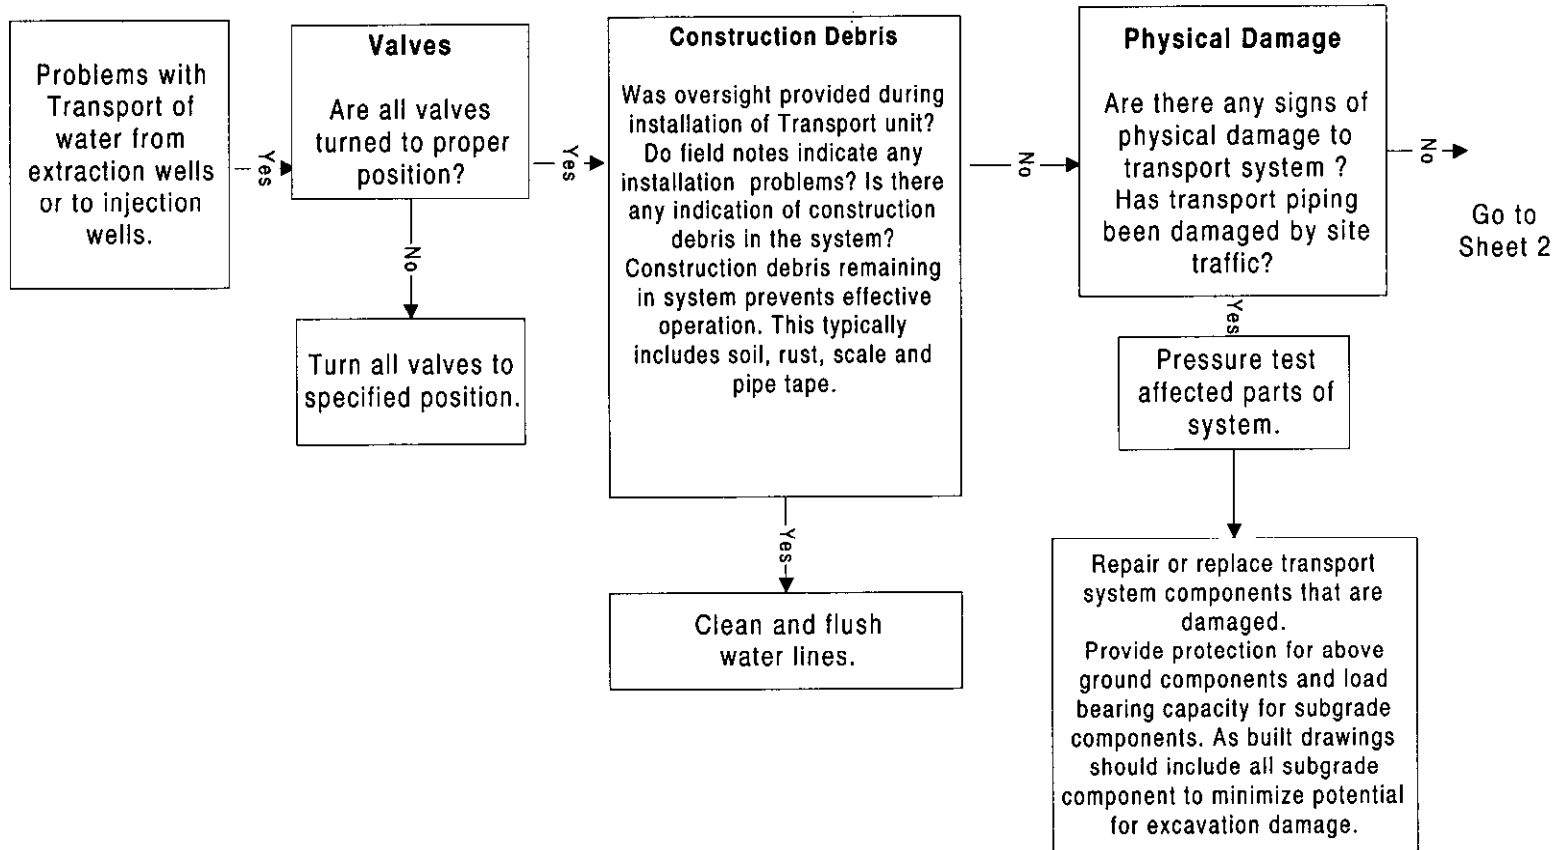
Problems with Transport of water from extraction wells or to injection wells.

Yes

Valves

Are all valves turned to proper position?

No

Turn all valves to specified position.

Yes

Construction Debris

Was oversight provided during installation of Transport unit? Do field notes indicate any installation problems? Is there any indication of construction debris in the system? Construction debris remaining in system prevents effective operation. This typically includes soil, rust, scale and pipe tape.

Yes

Clean and flush water lines.

No

Physical Damage

Are there any signs of physical damage to transport system ? Has transport piping been damaged by site traffic?

No

Go to Sheet 2

Yes

Pressure test affected parts of system.

Repair or replace transport system components that are damaged.
Provide protection for above ground components and load bearing capacity for subgrade components. As built drawings should include all subgrade component to minimize potential for excavation damage.